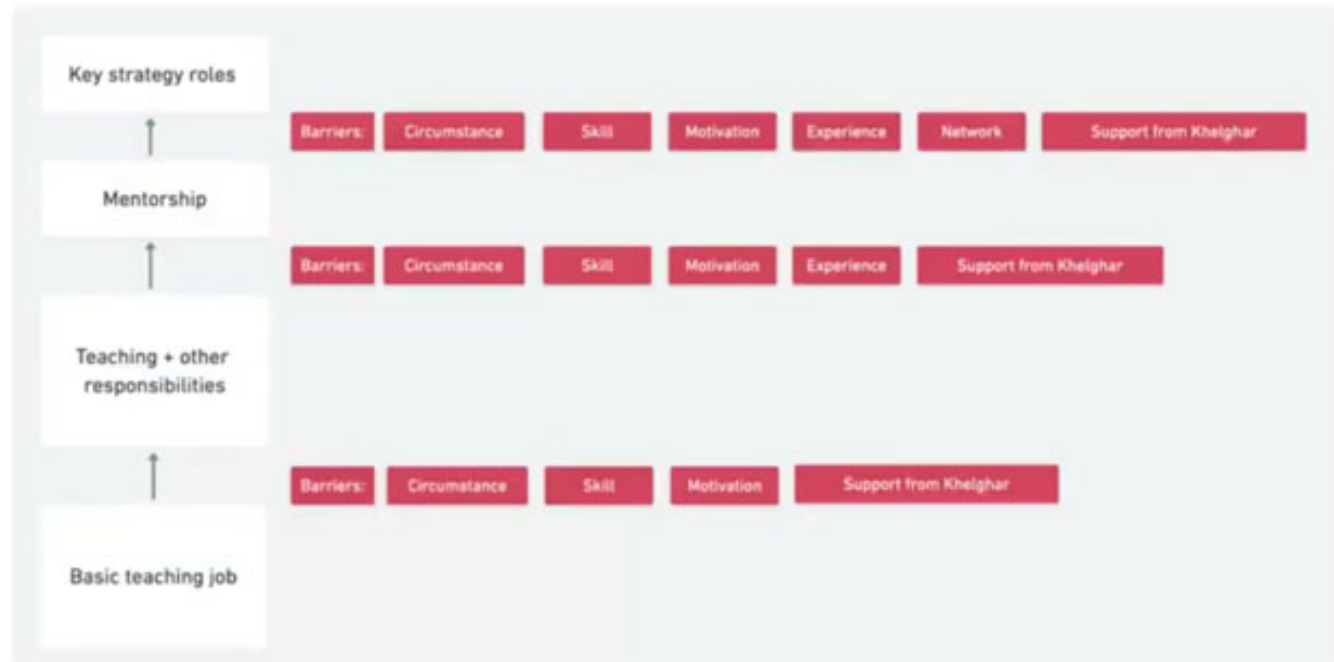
Key strategy roles

Barriers: Circumstance Skill Motivation Experience Network Support from Khelghar

Mentorship

Barriers: Circumstance Skill Motivation Experience Support from Khelghar

Teaching + other responsibilities

Barriers: Circumstance Skill Motivation Support from Khelghar

Basic teaching job